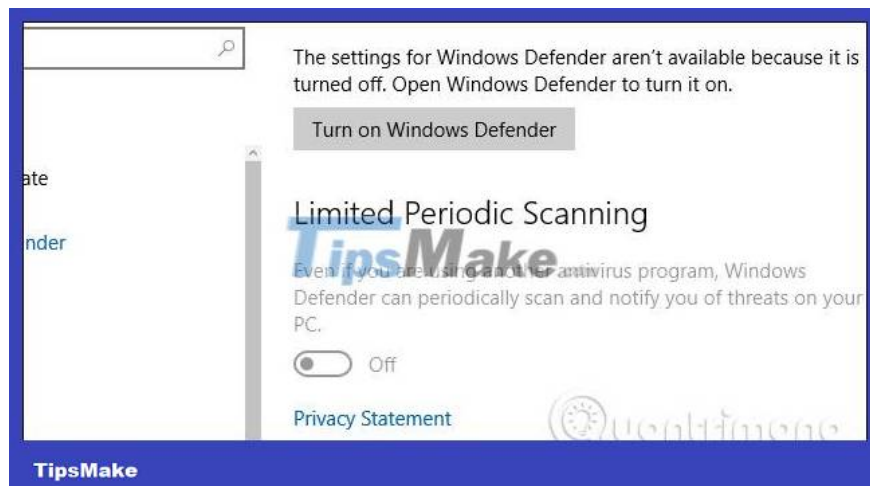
ate

nder

The settings for Windows Defender aren't available because it is turned off. Open Windows Defender to turn it on.

Turn on Windows Defender

Limited Periodic Scanning

TipsMake

Even if you are using another antivirus program, Windows Defender can periodically scan and notify you of threats on your PC.

Off

Privacy Statement

Quantrimang

TipsMake